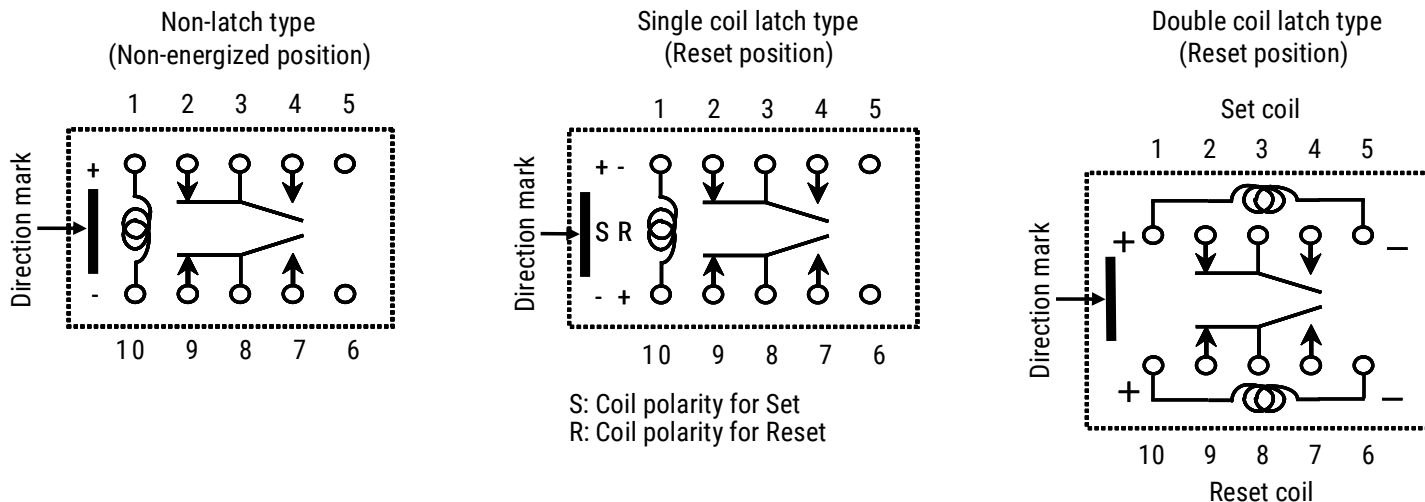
Non-latch type
(Non-energized position)

1 2 3 4 5

Direction mark

+

-

10 9 8 7 6

Single coil latch type
(Reset position)

1 2 3 4 5

Direction mark

+ -

S R

- +

10 9 8 7 6

S: Coil polarity for Set
R: Coil polarity for Reset

Double coil latch type
(Reset position)

Set coil

1 2 3 4 5

Direction mark

+

–

+

–

10 9 8 7 6

Reset coil